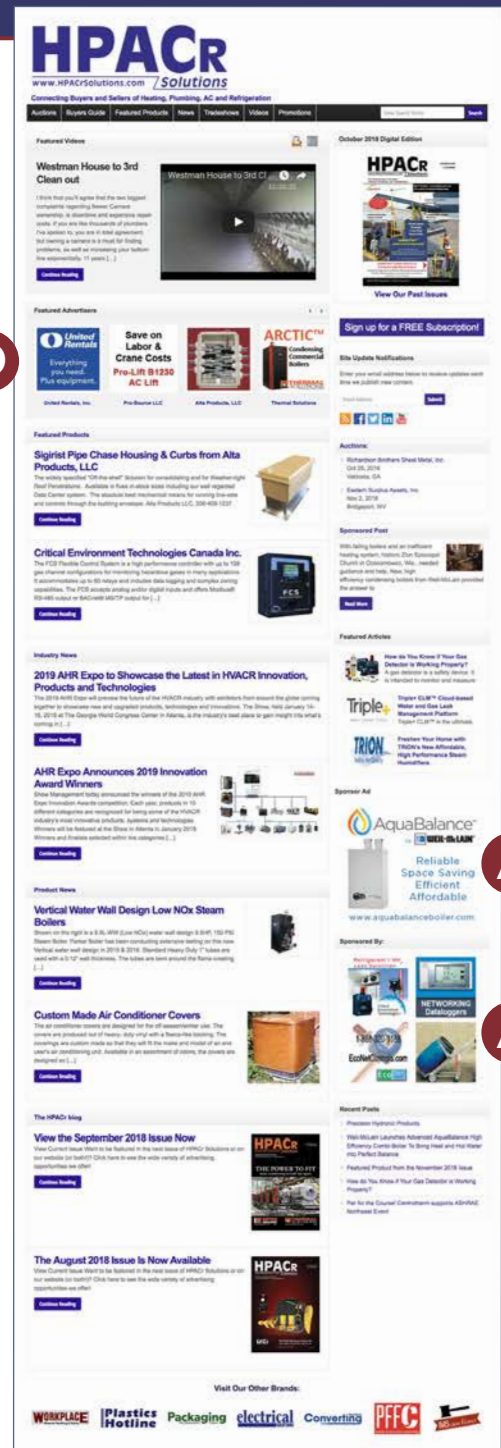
HPACR
www.HPACrSolutions.com Solutions
Connecting Buyers and Sellers of Heating, Plumbing, AC and Refrigeration

Auctions | Buyers Guide | Featured Products | News | Tradeshows | Videos | Promotions | Search

Featured Videos

Westman House to 3rd Clean out

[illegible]

Continue Reading

October 2018 Digital Edition

HPACR

View Our Past Issues

Sign up for a FREE Subscription!

Featured Advertisers

United Rentals
Everything you need. Plus equipment.

Save on Labor & Crane Costs
Pro-Lift B1230 AC Lift

ARCTIC
Condensing Commercial Boilers

United Rentals, Inc. | Pro-Source LLC | Alta Products, LLC | Thermal Solutions

Site Update Notifications

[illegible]

Submit

Featured Products

Sigirist Pipe Chase Housing & Curbs from Alta Products, LLC

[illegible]

Continue Reading

Auctions:

Richardson Brothers Sheet Metal, Inc.
Oct 25, 2018
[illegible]

Eastern Surplus Assets, Inc.
Nov 2, 2018
Bridgeport, WV

Sponsored Post

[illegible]

Read More

Critical Environment Technologies Canada Inc.

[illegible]

Continue Reading

Industry News

2019 AHR Expo to Showcase the Latest in HVACR Innovation, Products and Technologies

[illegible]

Continue Reading

Featured Articles

How do You Know If Your Gas Detector is Working Properly?

Triple+ CLM Cloud-based Water and Gas Leak Management Platform

Freshen Your Home with TRION's New Affordable, High Performance Steam Humidifiers

AHR Expo Announces 2019 Innovation Award Winners

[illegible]

Continue Reading

Sponsor Ad

AquaBalance
by WEIL-McLAIN
Reliable
Space Saving
Efficient
Affordable
www.aquabalanceboiler.com

Product News

Vertical Water Wall Design Low NOx Steam Boilers

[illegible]

Continue Reading

Sponsored By:

NETWORKING Dataloggers

EcoNetComms.com

Custom Made Air Conditioner Covers

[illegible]

Continue Reading

Recent Posts

Precision Hydronic Products

Weil-McLain Launches Advanced AquaBalance High Efficiency Combi Boiler To Bring Heat and Hot Water Into Perfect Balance

Featured Product from the November 2018 Issue

How do You Know if Your Gas Detector is Working Properly?

Par for the Course! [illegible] supports ASHRAE Northeast Event

The HPACr blog

View the September 2018 Issue Now

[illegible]

Continue Reading

The August 2018 Issue Is Now Available

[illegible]

Continue Reading

Visit Our Other Brands:

WORKPLACE | Plastics Hotline | Packaging | electrical | Converting | PFFC